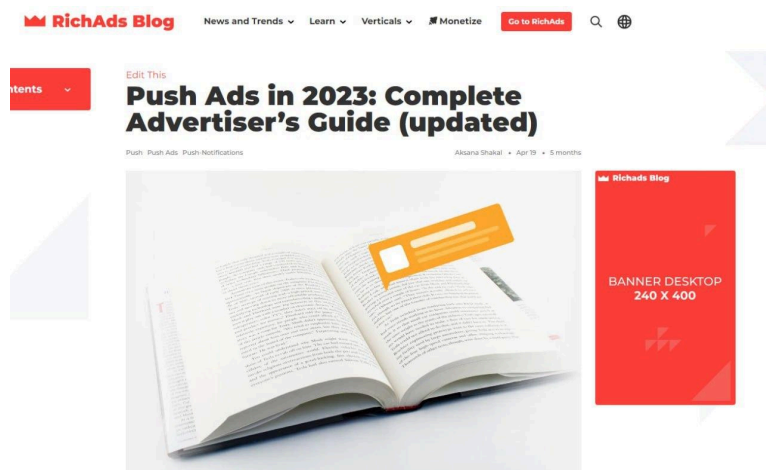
RichAds Blog News and Trends Learn Verticals Monetize Go to RichAds

ntents

Edit This

Push Ads in 2023: Complete Advertiser's Guide (updated)

Push Push Ads Push-Notifications

Aksana Shakal • Apr 19 • 5 months

Richads Blog

BANNER DESKTOP
240 X 400